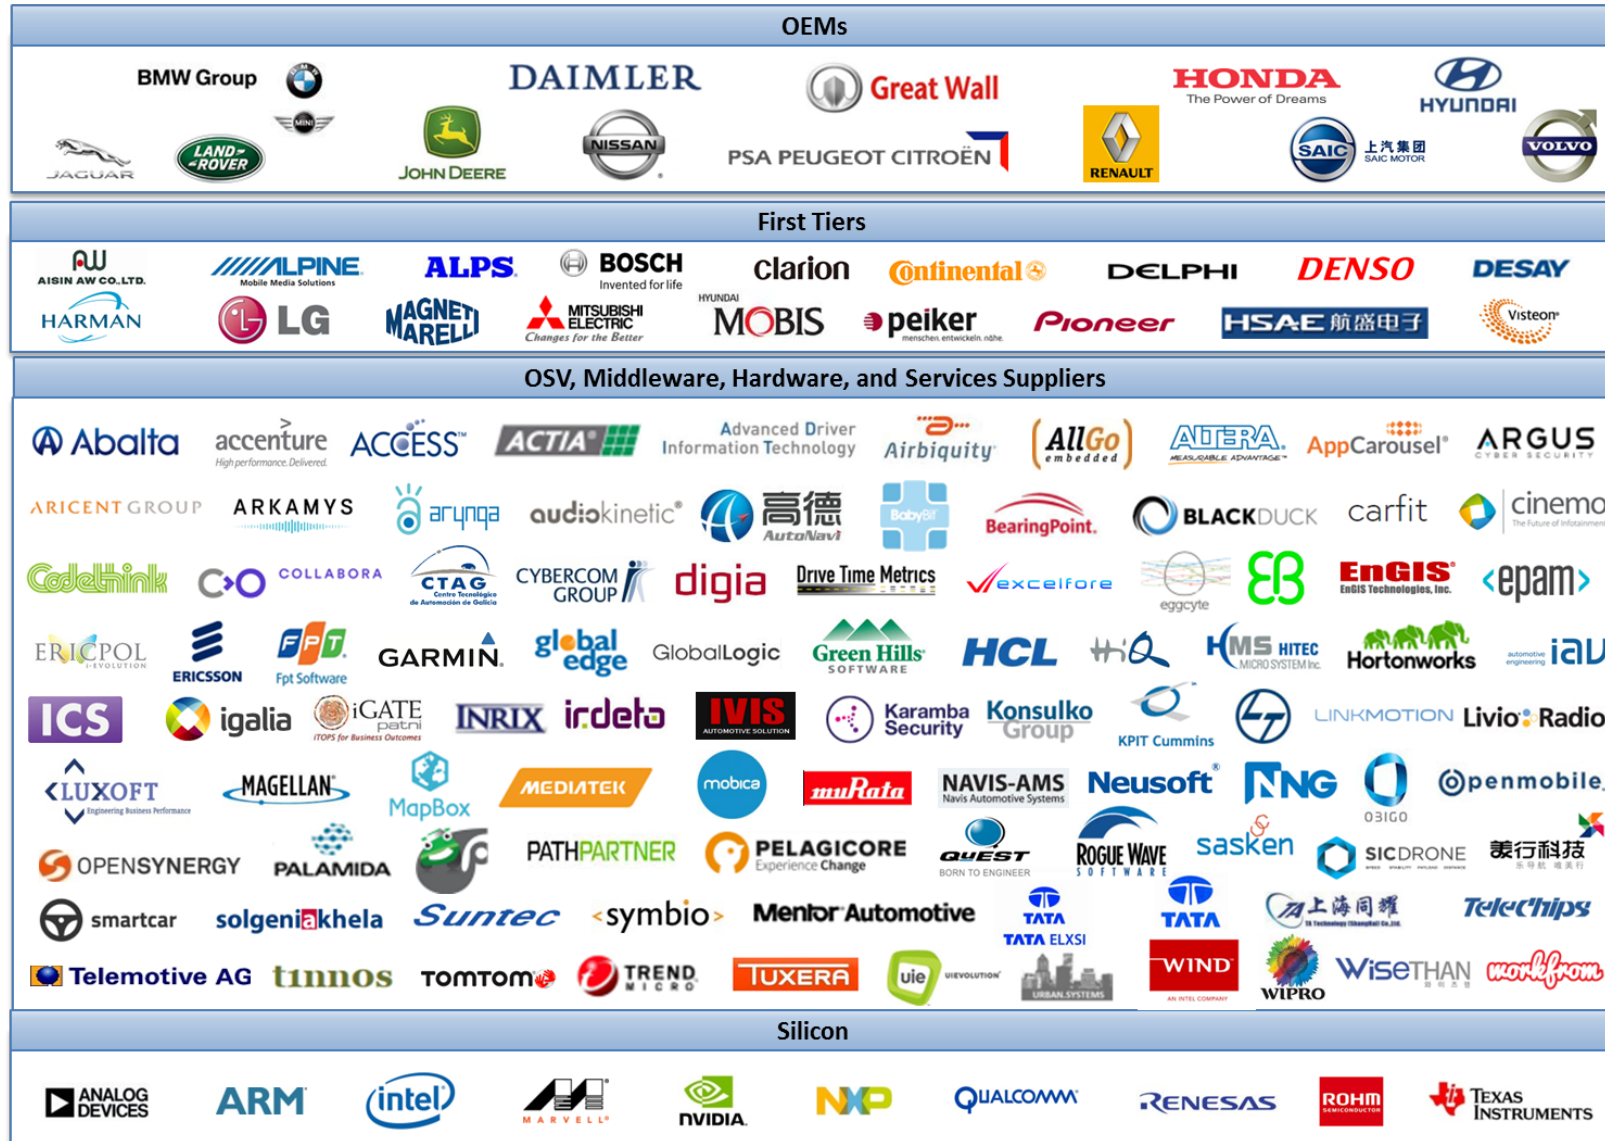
OEMs

BMW Group DAIMLER Great Wall HONDA The Power of Dreams HYUNDAI

JAGUAR LAND ROVER MINI JOHN DEERE NISSAN PSA PEUGEOT CITROËN RENAULT SAIC 上汽集团 SAIC MOTOR VOLVO

First Tiers

AISIN AW CO.,LTD. ALPINE Mobile Media Solutions ALPS BOSCH Invented for life clarion Continental DELPHI DENSO DESAY

HARMAN LG MAGNETI MARELLI MITSUBISHI ELECTRIC Changes for the Better HYUNDAI MOBIS peiker menschen entwickeln nähe Pioneer HSAE 航盛电子 Visteon

OSV, Middleware, Hardware, and Services Suppliers

Abalta accenture High performance. Delivered. ACCESS ACTIA Advanced Driver Information Technology Airbiquity AllGo embedded ALTERA MEASURABLE ADVANTAGE AppCarousel ARGUS CYBER SECURITY

ARICENT GROUP ARKAMYS arynga audiokinetic 高德 AutoNavi BabyBit BearingPoint. BLACKDUCK carfit cinemo The Future of Infotainment

Codethink COLLABORA CTAG Centro Tecnológico de Automoción de Galicia CYBERCOM GROUP digia Drive Time Metrics excelfore eggcyte EB EnGIS EnGIS Technologies, Inc. <epam>

ERICPOL I-EVOLUTION ERICSSON FPT Fpt Software GARMIN global edge GlobalLogic Green Hills SOFTWARE HCL HMS HITEC MICRO SYSTEM Inc. Hortonworks automotive engineering iav

ICS igalia iGATE patni iTOPS for Business Outcomes INRIX irdeto IVIS AUTOMOTIVE SOLUTION Karamba Security Konsulko Group KPIT Cummins LINKMOTION Livio Radio

LUXOFT Engineering Business Performance MAGELLAN MapBox MEDIATEK mobica muRata NAVIS-AMS Navis Automotive Systems Neusoft NNG O3IGO openmobile

OPENSYNERGY PALAMIDA PATHPARTNER PELAGICORE Experience Change QUEST BORN TO ENGINEER ROGUE WAVE SOFTWARE sasken SICDRONE 美行科技

smartcar solgenia khela Suntec symbio Mentor Automotive TATA TATA ELXSI TATA 上海同耀 TeleChips

Telemotive AG tinnos TOMTOM TREND MICRO TUXERA uie UIEVOLUTION URBAN SYSTEMS WIND AN INTEL COMPANY WIPRO WiseTHAN workfrom

Silicon

ANALOG DEVICES ARM intel MARVELL NVIDIA NXP QUALCOMM RENESAS ROHM SEMICONDUCTOR TEXAS INSTRUMENTS